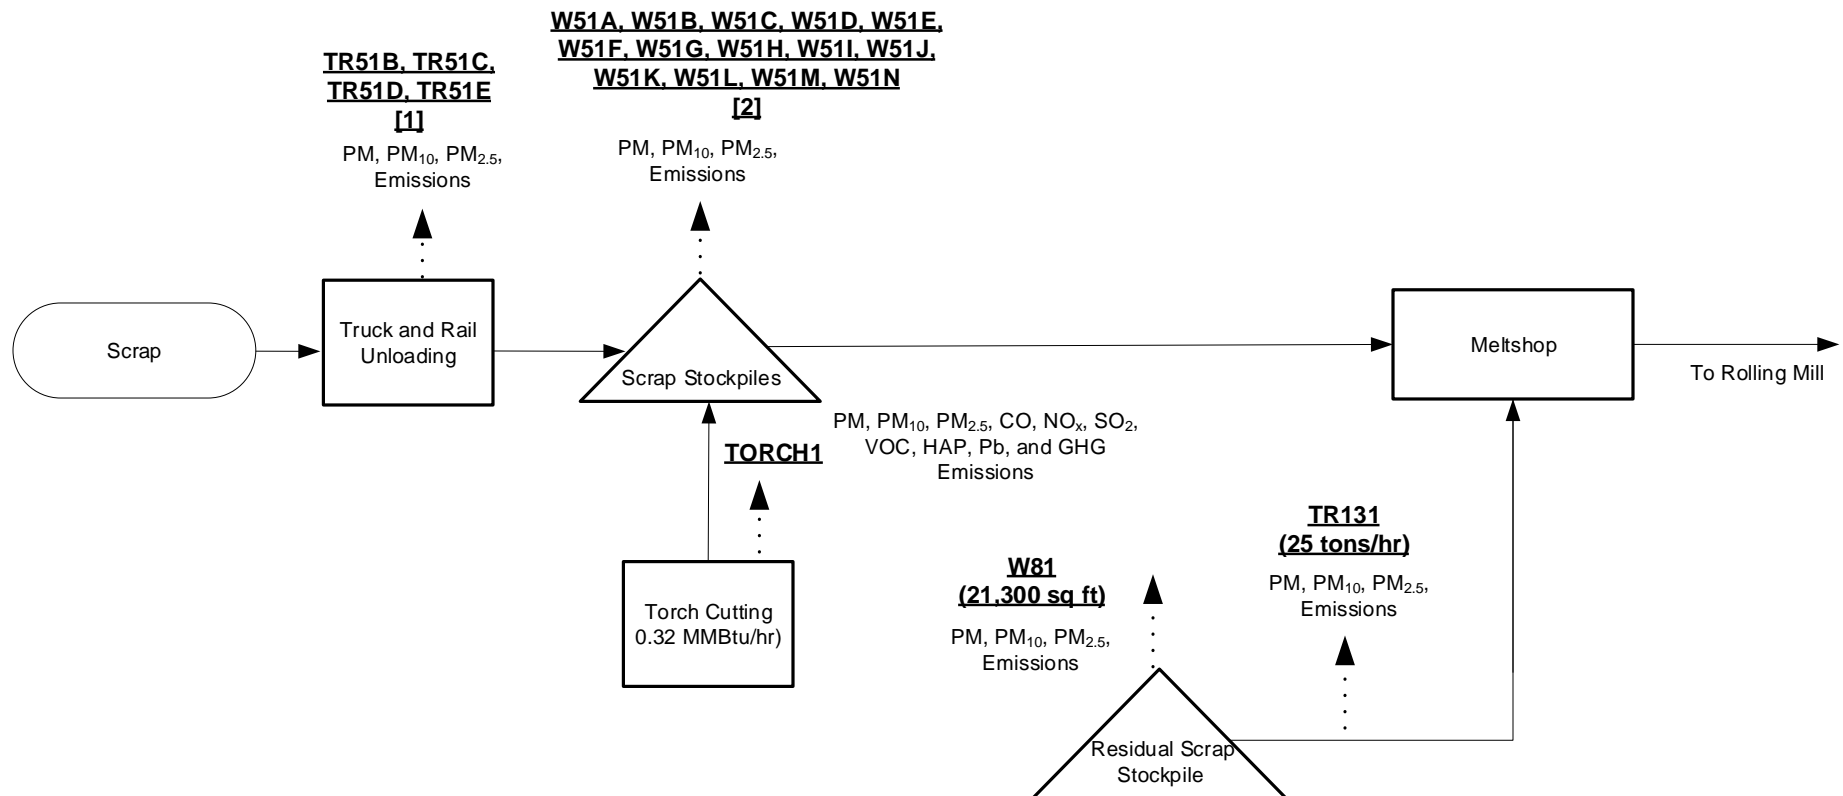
TR51B, TR51C, TR51D, TR51E [1]

PM, $PM_{10}$, $PM_{2.5}$, Emissions

W51A, W51B, W51C, W51D, W51E, W51F, W51G, W51H, W51I, W51J, W51K, W51L, W51M, W51N [2]

PM, $PM_{10}$, $PM_{2.5}$, Emissions

Scrap

Truck and Rail Unloading

Scrap Stockpiles

Meltshop

To Rolling Mill

PM, $PM_{10}$, $PM_{2.5}$, CO, $NO_x$, $SO_2$, VOC, HAP, Pb, and GHG Emissions

TORCH1

Torch Cutting 0.32 MMBtu/hr)

W81 (21,300 sq ft)

PM, $PM_{10}$, $PM_{2.5}$, Emissions

TR131 (25 tons/hr)

PM, $PM_{10}$, $PM_{2.5}$, Emissions

Residual Scrap Stockpile